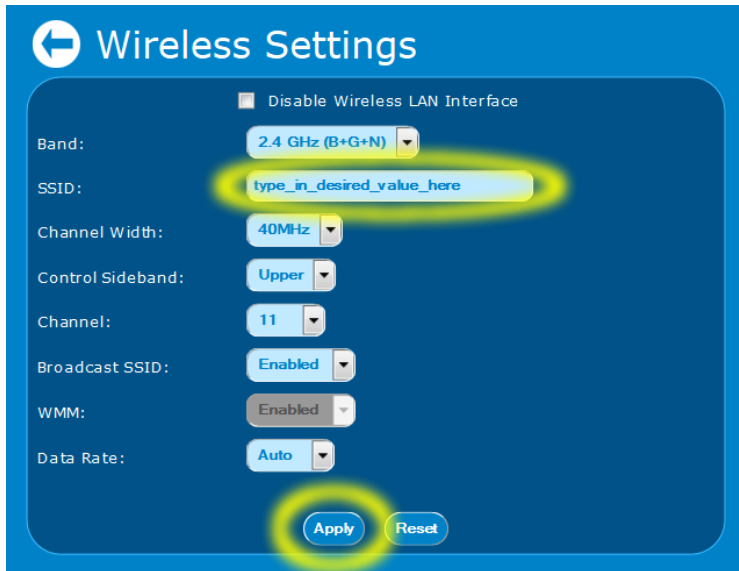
Wireless Settings

Disable Wireless LAN Interface

Band: 2.4 GHz (B+G+N)

SSID: type_in_desired_value_here

Channel Width: 40MHz

Control Sideband: Upper

Channel: 11

Broadcast SSID: Enabled

WMM: Enabled

Data Rate: Auto

Apply Reset